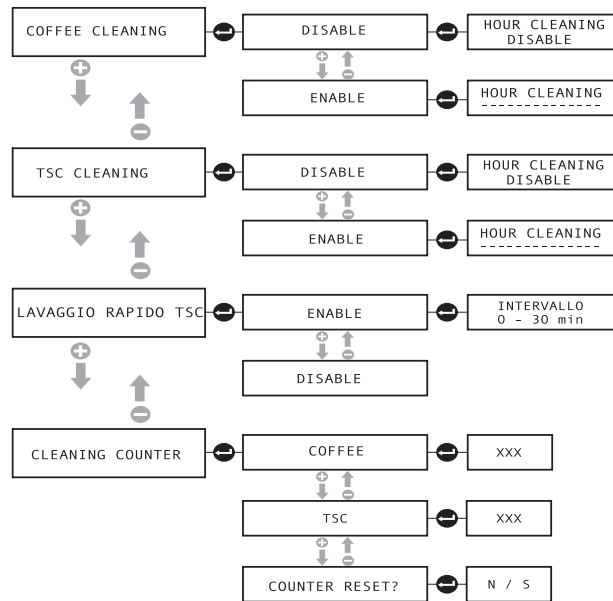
COFFEE CLEANING

DISABLE

HOUR CLEANING DISABLE

ENABLE

HOUR CLEANING --------------

TSC CLEANING

DISABLE

HOUR CLEANING DISABLE

ENABLE

HOUR CLEANING --------------

LAVAGGIO RAPIDO TSC

ENABLE

INTERVALLO 0 - 30 min

DISABLE

CLEANING COUNTER

COFFEE

XXX

TSC

XXX

COUNTER RESET?

N / S